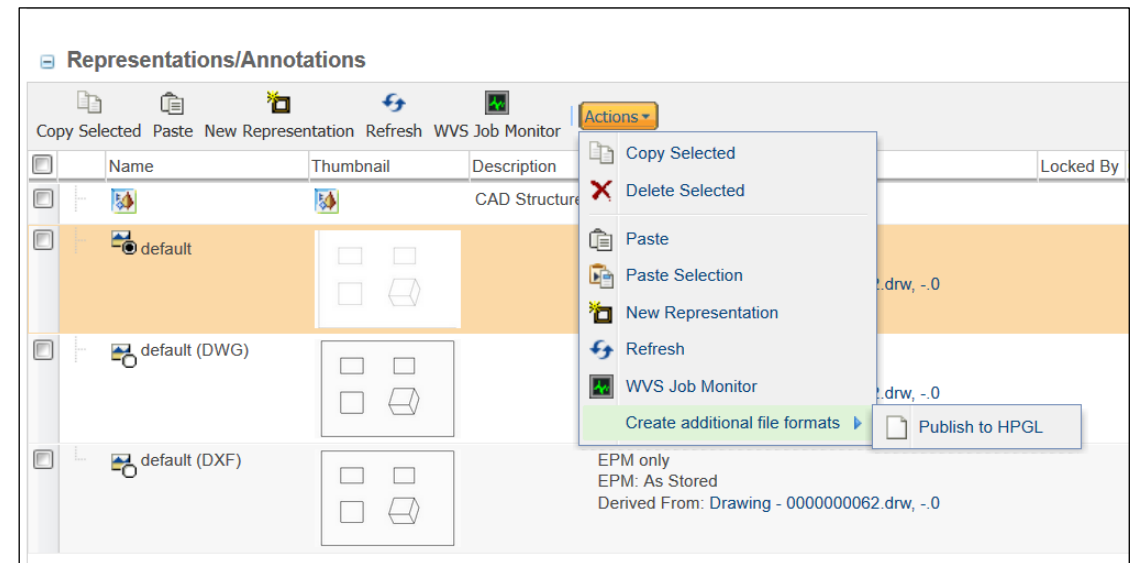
Representations/Annotations

Copy Selected Paste New Representation Refresh WVS Job Monitor Actions

| | Name | Thumbnail | Description | | Locked By |
|---|---|---|---|---|---|
| | | | CAD Structure | | |
| | default | | | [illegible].drw, -.0 | |
| | default (DWG) | | | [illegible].drw, -.0 | |
| | default (DXF) | | | EPM only EPM: As Stored Derived From: Drawing - 0000000062.drw, -.0 | |

Copy Selected
Delete Selected
Paste
Paste Selection
New Representation
Refresh
WVS Job Monitor
Create additional file formats
Publish to HPGL